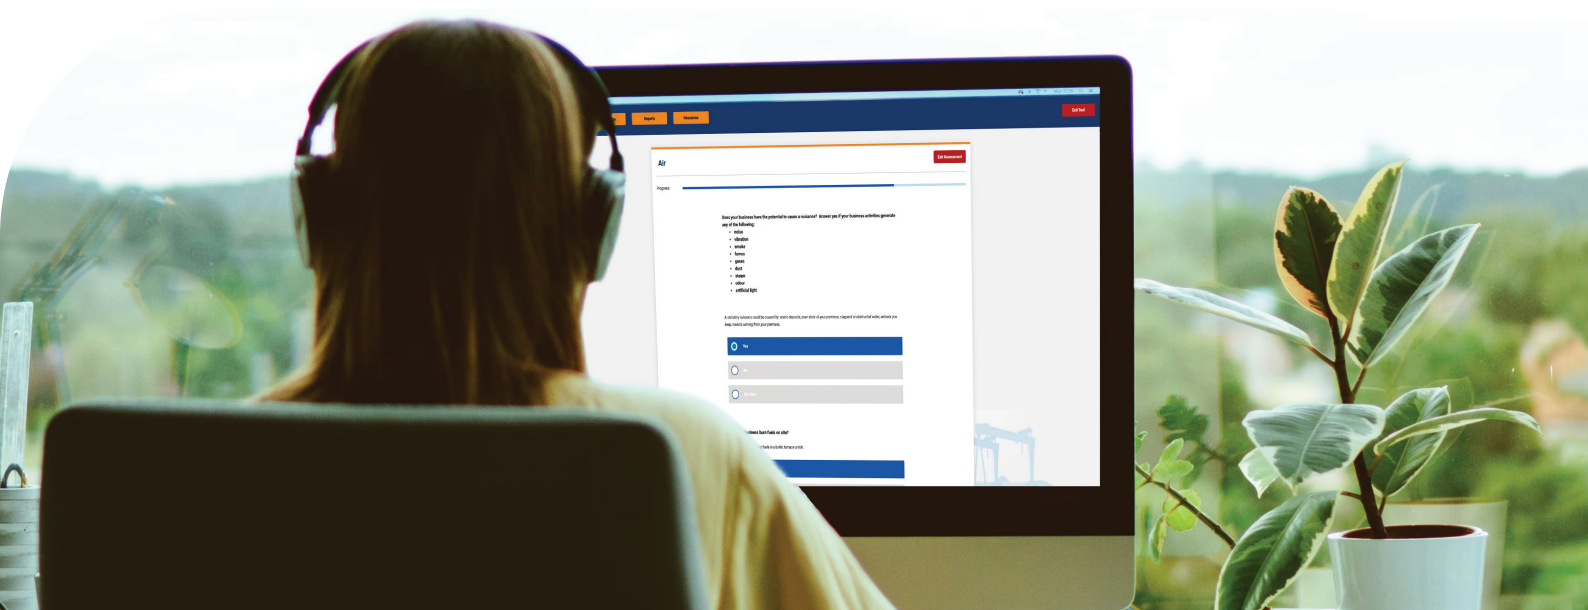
Reports

Resources

Exit Tool

Air

Exit Assessment

Progress

Does your business have the potential to cause a nuisance? Answer yes if your business activities generate any of the following:
- noise
- vibration
- smoke
- fumes
- gases
- dust
- steam
- odour
- artificial light

A statutory nuisance could be caused by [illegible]

Yes

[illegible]

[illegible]

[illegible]business burn fuels on site?

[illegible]